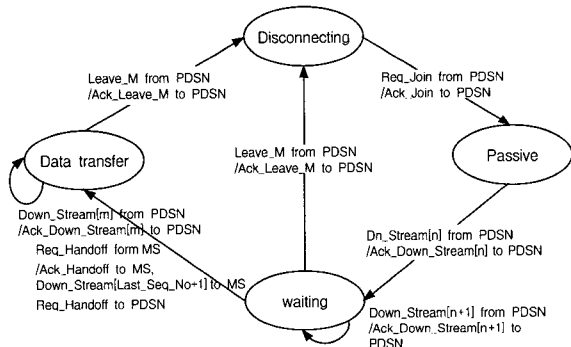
Disconnecting

Leave_M from PDSN
/Ack_Leave_M to PDSN

Req_Join from PDSN
/Ack_Join to PDSN

Data transfer

Leave_M from PDSN
/Ack_Leave_M to PDSN

Passive

Down_Stream[m] from PDSN
/Ack_Down_Stream[m] to PDSN
Req_Handoff form MS
/Ack_Handoff to MS,
Down_Stream[Last_Seq_No+1] to MS
Req_Handoff to PDSN

Dn_Stream[n] from PDSN
/Ack_Down_Stream[n] to PDSN

waiting

Down_Stream[n+1] from PDSN
/Ack_Down_Stream[n+1] to
PDSN